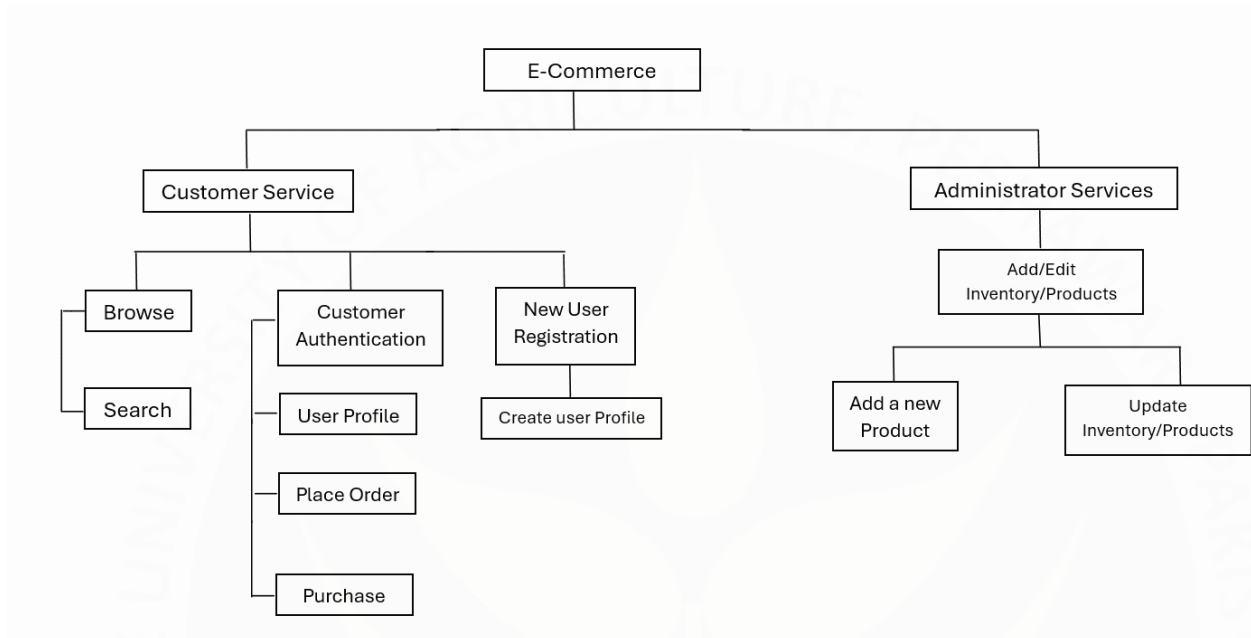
E-Commerce

Customer Service

Administrator Services

Browse

Search

Customer Authentication

User Profile

Place Order

Purchase

New User Registration

Create user Profile

Add/Edit Inventory/Products

Add a new Product

Update Inventory/Products